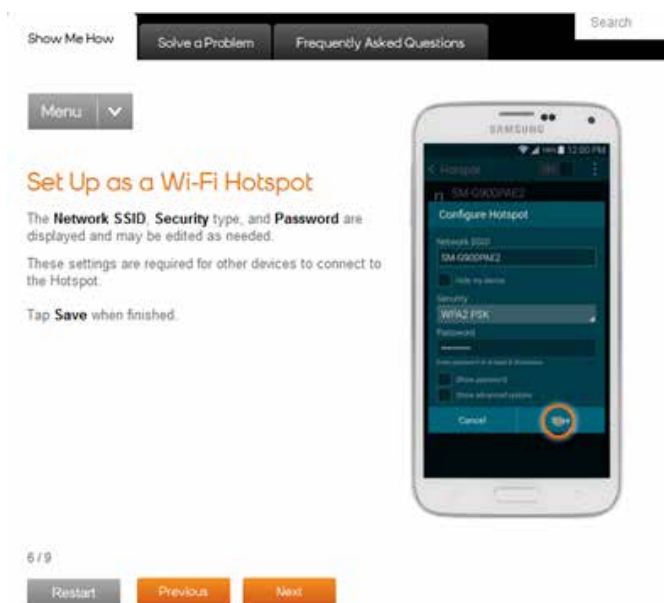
Show Me How
Solve a Problem
Frequently Asked Questions
Search

Menu

Set Up as a Wi-Fi Hotspot

The **Network SSID**, **Security** type, and **Password** are displayed and may be edited as needed.

These settings are required for other devices to connect to the Hotspot.

Tap **Save** when finished.

SAMSUNG
12:00 PM
Hotspot
SM-G900PAE2
Configure Hotspot
Network SSID
SM-G900PAE2
Hide my device
Security
WPA2 PSK
Password
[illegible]
Show password
Show advanced options
Cancel
Save

6 / 9

Restart
Previous
Next